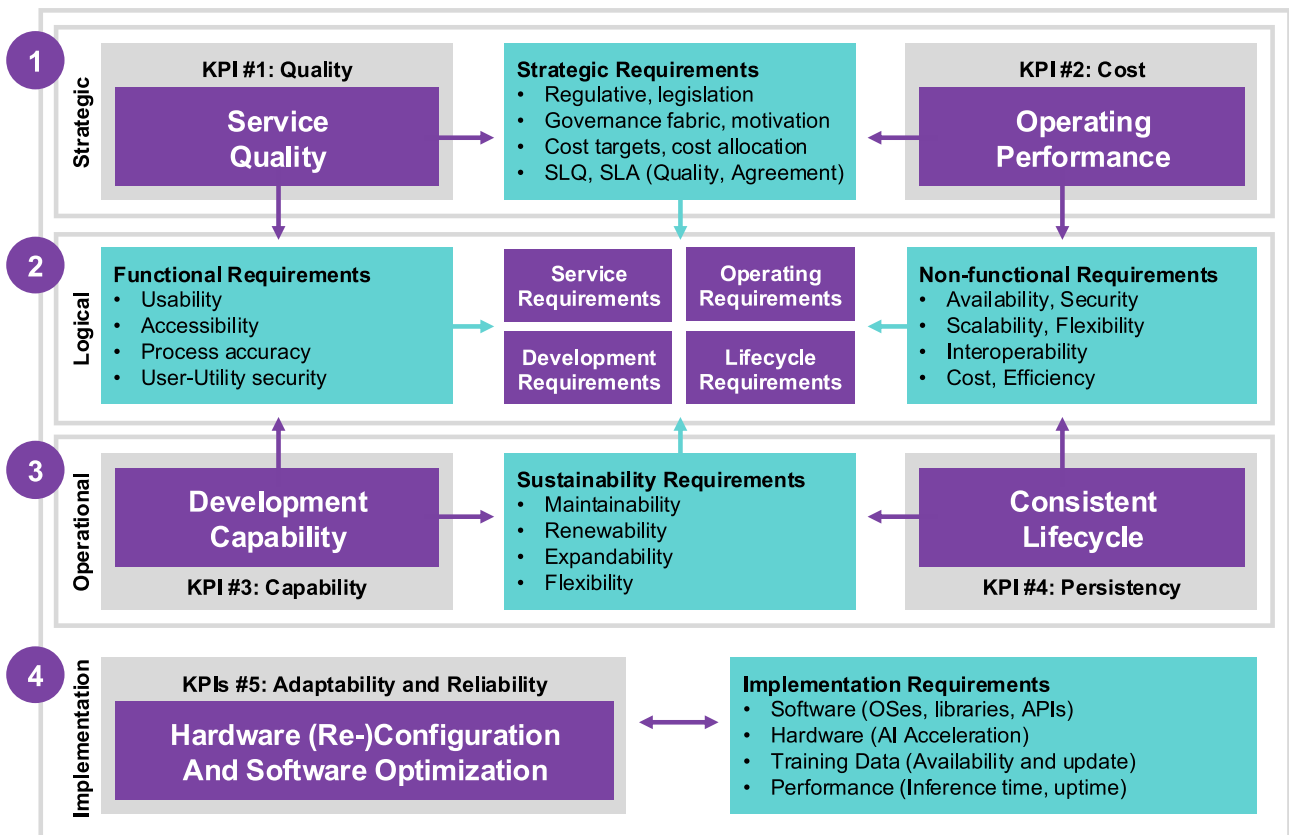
1

Strategic

KPI #1: Quality

Service Quality

Strategic Requirements
- Regulative, legislation
- Governance fabric, motivation
- Cost targets, cost allocation
- SLQ, SLA (Quality, Agreement)

KPI #2: Cost

Operating Performance

2

Logical

Functional Requirements
- Usability
- Accessibility
- Process accuracy
- User-Utility security

Service Requirements

Operating Requirements

Development Requirements

Lifecycle Requirements

Non-functional Requirements
- Availability, Security
- Scalability, Flexibility
- Interoperability
- Cost, Efficiency

3

Operational

Development Capability

KPI #3: Capability

Sustainability Requirements
- Maintainability
- Renewability
- Expandability
- Flexibility

Consistent Lifecycle

KPI #4: Persistency

4

Implementation

KPIs #5: Adaptability and Reliability

Hardware (Re-)Configuration And Software Optimization

Implementation Requirements
- Software (OSes, libraries, APIs)
- Hardware (AI Acceleration)
- Training Data (Availability and update)
- Performance (Inference time, uptime)